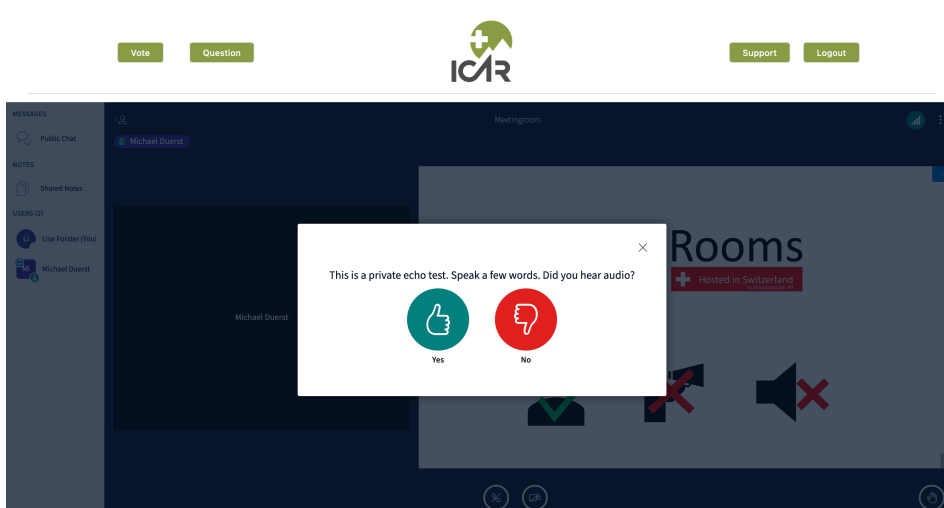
Vote

Question

ICAR

Support

Logout

MESSAGES

Public Chat

NOTES

Shared Notes

USERS (2)

LI Lise Forster (You)

M Michael Duerst

Meetingroom

Michael Duerst

Michael Duerst

Rooms

Hosted in Switzerland

This is a private echo test. Speak a few words. Did you hear audio?

Yes

No